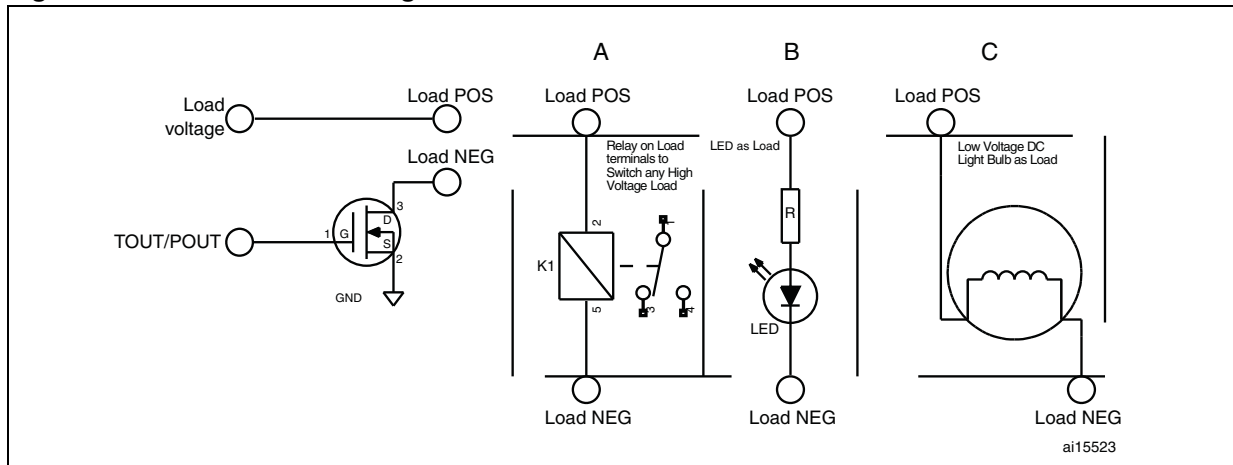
A

B

C

Load voltage

Load POS

Load NEG

TOUT/POUT

1 G

D

S

3

2

GND

Load POS

Relay on Load terminals to Switch any High Voltage Load

2

K1

5

1

3

4

Load NEG

Load POS

LED as Load

R

LED

Load NEG

Load POS

Low Voltage DC Light Bulb as Load

Load NEG

ai15523